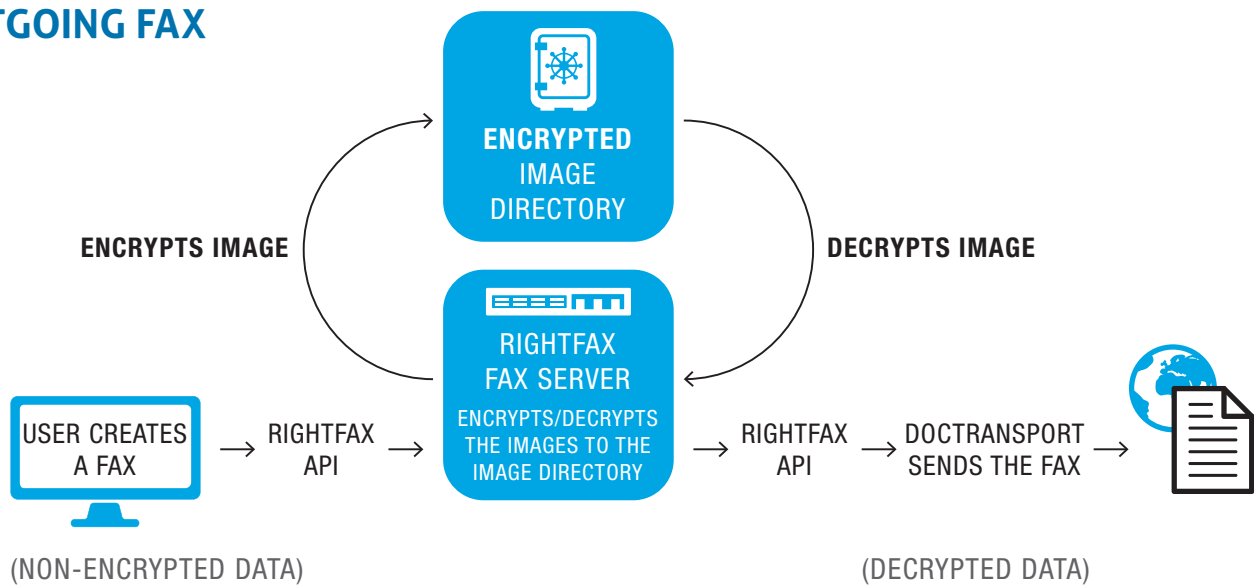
TGOING FAX

ENCRYPTED IMAGE DIRECTORY

ENCRYPTS IMAGE

DECRYPTS IMAGE

RIGHTFAX FAX SERVER

ENCRYPTS/DECRYPTS THE IMAGES TO THE IMAGE DIRECTORY

USER CREATES A FAX

RIGHTFAX API

RIGHTFAX API

DOCTRANSPORT SENDS THE FAX

(NON-ENCRYPTED DATA)

(DECRYPTED DATA)